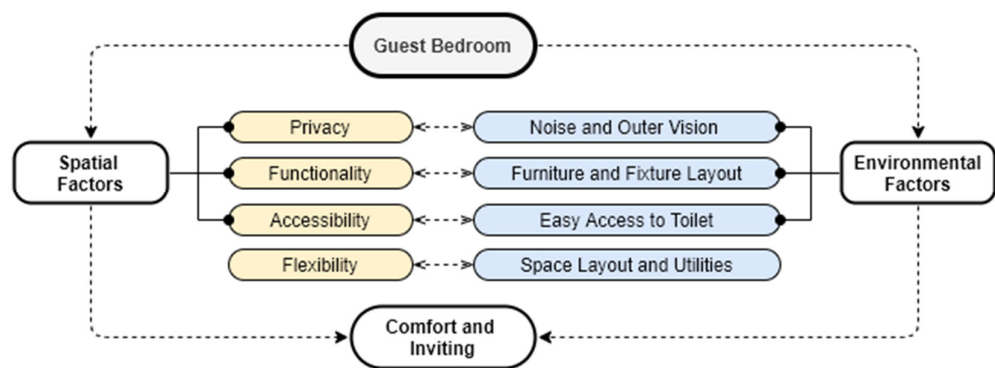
Guest Bedroom

Spatial Factors

Privacy
Functionality
Accessibility
Flexibility

Noise and Outer Vision
Furniture and Fixture Layout
Easy Access to Toilet
Space Layout and Utilities

Environmental Factors

Comfort and Inviting